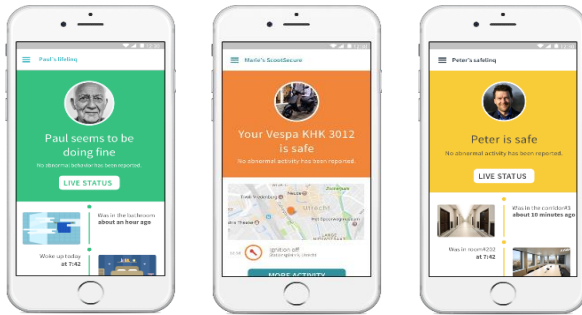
Paul's lifeling

Paul seems to be doing fine

No abnormal behavior has been reported.

LIVE STATUS

Was in the bathroom
about an hour ago

Woke up today
at 7:42

Marie's ScootSecure

Your Vespa KHK 3012 is safe

No abnormal activity has been reported.

Zuilenstraat

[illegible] Vreedenburg

UTRECHT

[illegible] Theatre

Ignition off
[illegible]

MORE ACTIVITY

Peter's safeling

Peter is safe

No abnormal activity has been reported.

LIVE STATUS

Was in the corridor#3
about 10 minutes ago

Was in room#202
at 7:42